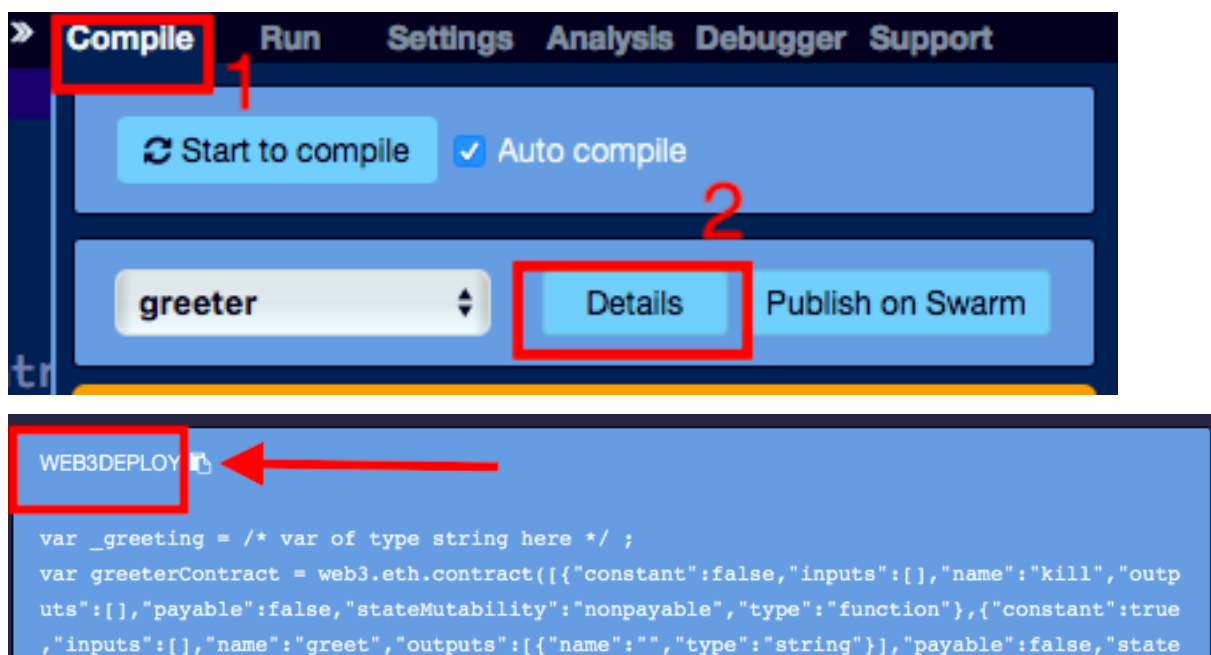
» Compile Run Settings Analysis Debugger Support

1

Start to compile ☑ Auto compile

2

greeter

Details

Publish on Swarm

tr

WEB3DEPLOY

var _greeting = /* var of type string here */ ;
var greeterContract = web3.eth.contract([{"constant":false,"inputs":[],"name":"kill","outputs":[],"payable":false,"stateMutability":"nonpayable","type":"function"},{"constant":true,"inputs":[],"name":"greet","outputs":[{"name":"","type":"string"}],"payable":false,"state